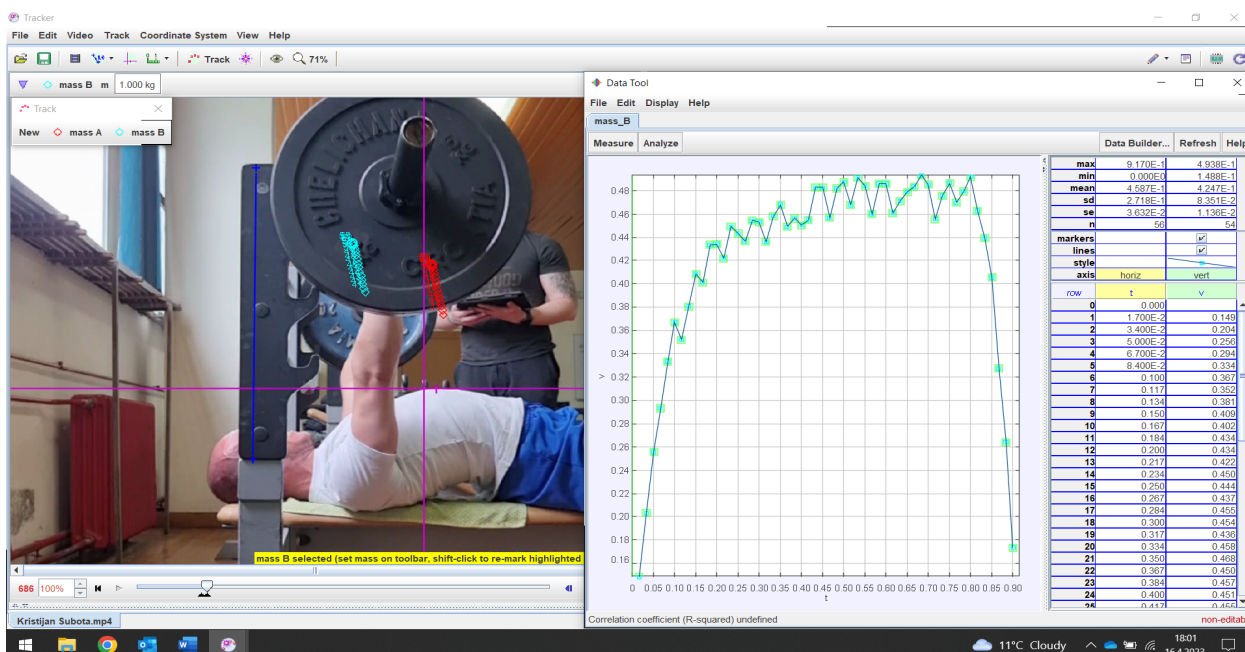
Tracker

File Edit Video Track Coordinate System View Help

Track 71%

mass B m 1.000 kg

Track

New mass A mass B

ELEICHAN

mass B selected (set mass on toolbar, shift-click to re-mark highlighted

686 100%

Kristijan Subota.mp4

Data Tool

File Edit Display Help

mass_B

Measure Analyze

Data Builder... Refresh Help

| | | |
|---|---|---|
| max | 9.170E-1 | 4.938E-1 |
| min | 0.000E0 | 1.488E-1 |
| mean | 4.587E-1 | 4.247E-1 |
| sd | 2.718E-1 | 8.351E-2 |
| se | 3.632E-2 | 1.136E-2 |
| n | 56 | 54 |
| markers | | |
| lines | | |
| style | | |
| axis | horiz | vert |

| row | t | v |
|---|---|---|
| 0 | 0.000 | |
| 1 | 1.700E-2 | 0.149 |
| 2 | 3.400E-2 | 0.204 |
| 3 | 5.000E-2 | 0.256 |
| 4 | 6.700E-2 | 0.294 |
| 5 | 8.400E-2 | 0.334 |
| 6 | 0.100 | 0.367 |
| 7 | 0.117 | 0.352 |
| 8 | 0.134 | 0.381 |
| 9 | 0.150 | 0.409 |
| 10 | 0.167 | 0.402 |
| 11 | 0.184 | 0.434 |
| 12 | 0.200 | 0.434 |
| 13 | 0.217 | 0.422 |
| 14 | 0.234 | 0.450 |
| 15 | 0.250 | 0.444 |
| 16 | 0.267 | 0.437 |
| 17 | 0.284 | 0.455 |
| 18 | 0.300 | 0.454 |
| 19 | 0.317 | 0.436 |
| 20 | 0.334 | 0.458 |
| 21 | 0.350 | 0.468 |
| 22 | 0.367 | 0.450 |
| 23 | 0.384 | 0.457 |
| 24 | 0.400 | 0.451 |

v 0.48 0.46 0.44 0.42 0.40 0.38 0.36 0.34 0.32 0.30 0.28 0.26 0.24 0.22 0.20 0.18 0.16

0 0.05 0.10 0.15 0.20 0.25 0.30 0.35 0.40 0.45 0.50 0.55 0.60 0.65 0.70 0.75 0.80 0.85 0.90
t

Correlation coefficient (R-squared) undefined

non-editab

11°C Cloudy 18:01